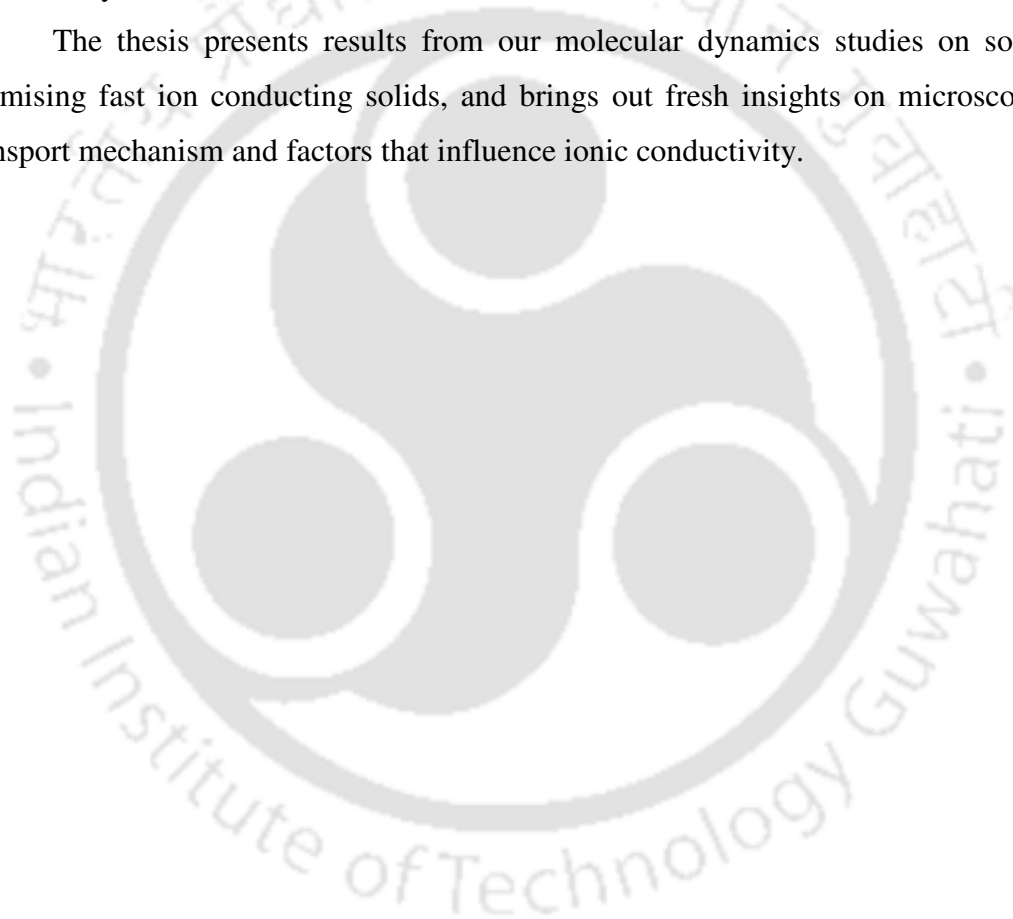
The thesis presents results from our molecular dynamics studies on so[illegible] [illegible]mising fast ion conducting solids, and brings out fresh insights on microsco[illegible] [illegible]nsport mechanism and factors that influence ionic conductivity.

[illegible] • Indian Institute of Technology Guwahati • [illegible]